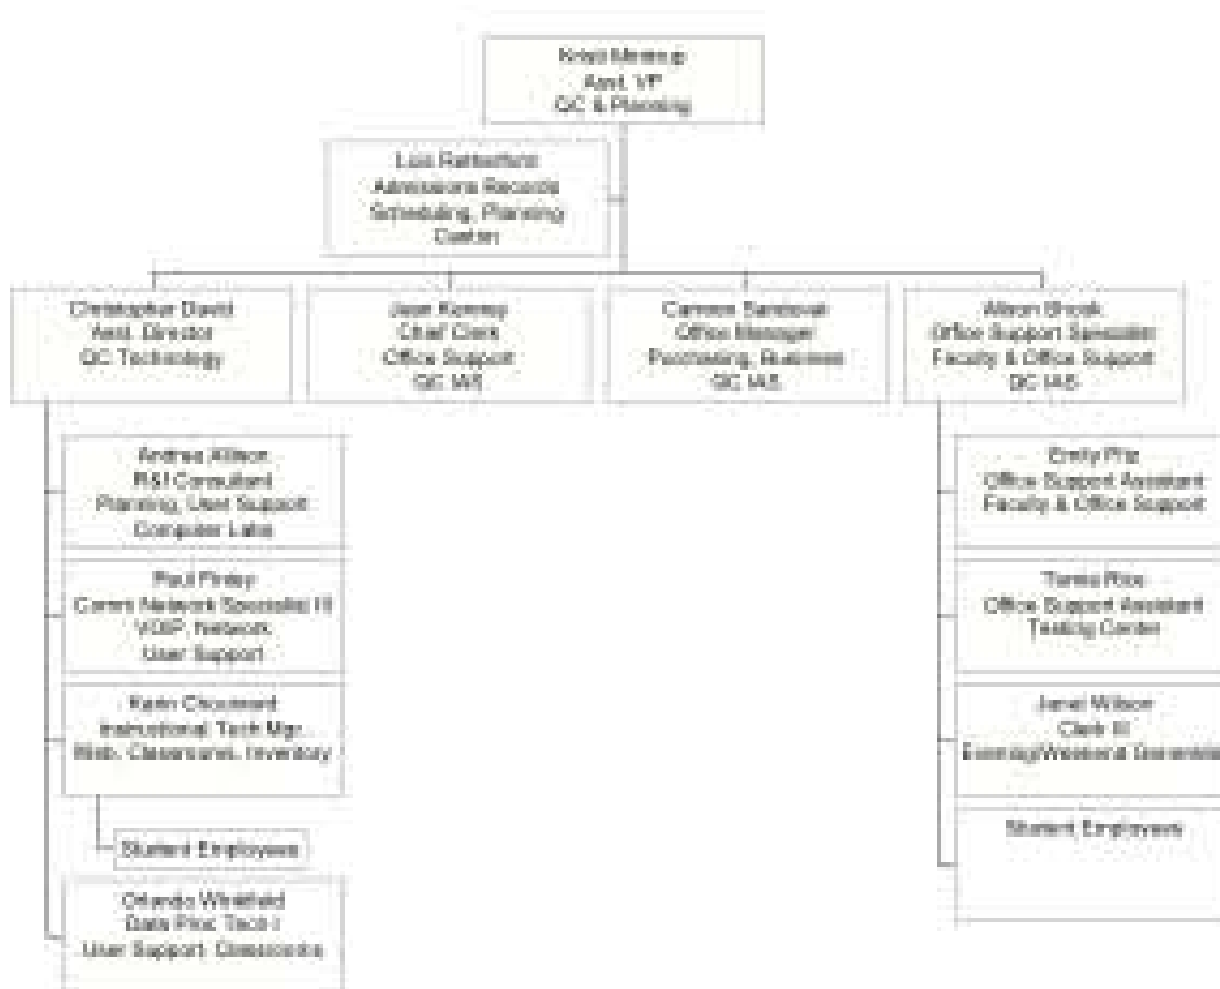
Kristi Manning
Asst. VP
QC & Planning

Lisa Rutherford
Admissions Records
Scheduling, Planning
Cashier

Christopher David
Asst. Director
QC Technology

Jean Konrey
Chief Clerk
Office Support
QC M/I

Carmen Sandoval
Office Manager
Purchasing, Business
QC M/S

Allison Brook
Office Support Specialist
Faculty & Office Support
QC M/S

Andrea Allison
R&I Consultant
Planning, User Support
Computer Labs

Paul Finley
Comm Network Specialist III
VOIP, Network
User Support

Kevin Chouinard
Instructional Tech Mgr.
Web, Classrooms, Inventory

Student Employees

Orlando Whitfield
Data Proc Tech I
User Support, Classrooms

Emily Fitz
Office Support Assistant
Faculty & Office Support

Tomie Rice
Office Support Assistant
Testing Center

Janel Wilson
Clerk III
Evening/Weekend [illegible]

Student Employees